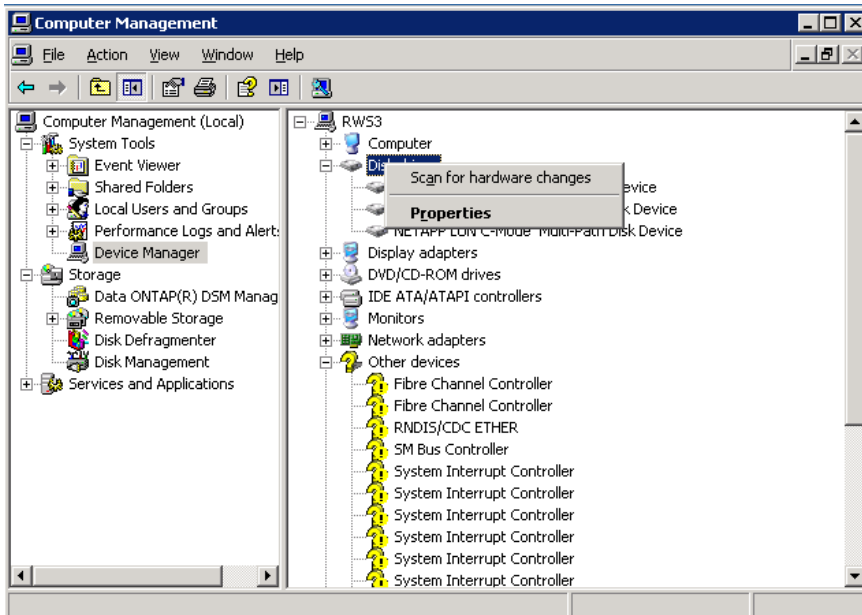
Computer Management

File Action View Window Help

Computer Management (Local)
System Tools
Event Viewer
Shared Folders
Local Users and Groups
Performance Logs and Alerts
Device Manager
Storage
Data ONTAP(R) DSM Manag
Removable Storage
Disk Defragmenter
Disk Management
Services and Applications

RWS3
Computer
Dis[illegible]
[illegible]evice
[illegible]k Device
NETAPP LUN C-Mode Multi-Path Disk Device
Display adapters
DVD/CD-ROM drives
IDE ATA/ATAPI controllers
Monitors
Network adapters
Other devices
Fibre Channel Controller
Fibre Channel Controller
RNDIS/CDC ETHER
SM Bus Controller
System Interrupt Controller
System Interrupt Controller
System Interrupt Controller
System Interrupt Controller
System Interrupt Controller
System Interrupt Controller

Scan for hardware changes
Properties